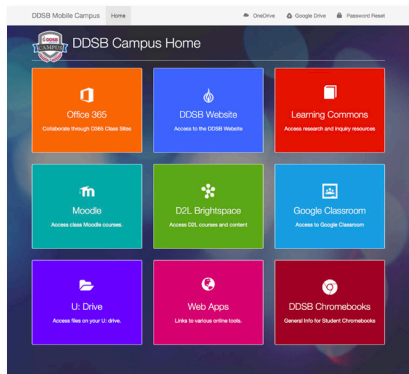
DDSB Mobile Campus Home

OneDrive Google Drive Password Reset

DDSB CAMPUS

DDSB Campus Home

Office 365
Collaborate through O365 Class Sites

DDSB Website
Access to the DDSB Website

Learning Commons
Access research and inquiry resources

Moodle
Access class Moodle courses.

D2L Brightspace
Access D2L courses and content

Google Classroom
Access to Google Classroom

U: Drive
Access files on your U: drive.

Web Apps
Links to various online tools.

DDSB Chromebooks
General Info for Student Chromebooks